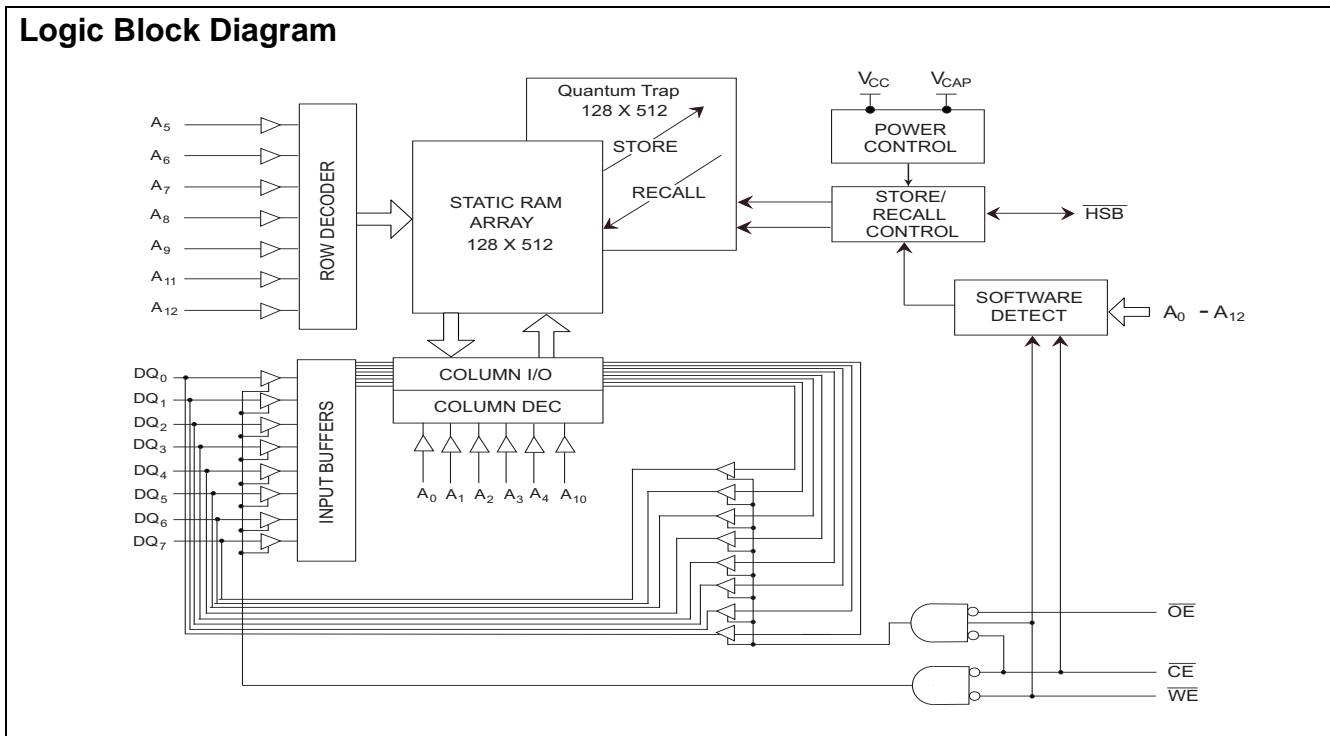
Logic Block Diagram

$A_5$
$A_6$
$A_7$
$A_8$
$A_9$
$A_{11}$
$A_{12}$

ROW DECODER

Quantum Trap
128 X 512

STORE

RECALL

STATIC RAM
ARRAY
128 X 512

$V_{CC}$
$V_{CAP}$

POWER
CONTROL

STORE/
RECALL
CONTROL

$\overline{HSB}$

SOFTWARE
DETECT

$A_0$ - $A_{12}$

$DQ_0$
$DQ_1$
$DQ_2$
$DQ_3$
$DQ_4$
$DQ_5$
$DQ_6$
$DQ_7$

INPUT BUFFERS

COLUMN I/O

COLUMN DEC

$A_0$ $A_1$ $A_2$ $A_3$ $A_4$ $A_{10}$

$\overline{OE}$

$\overline{CE}$

$\overline{WE}$